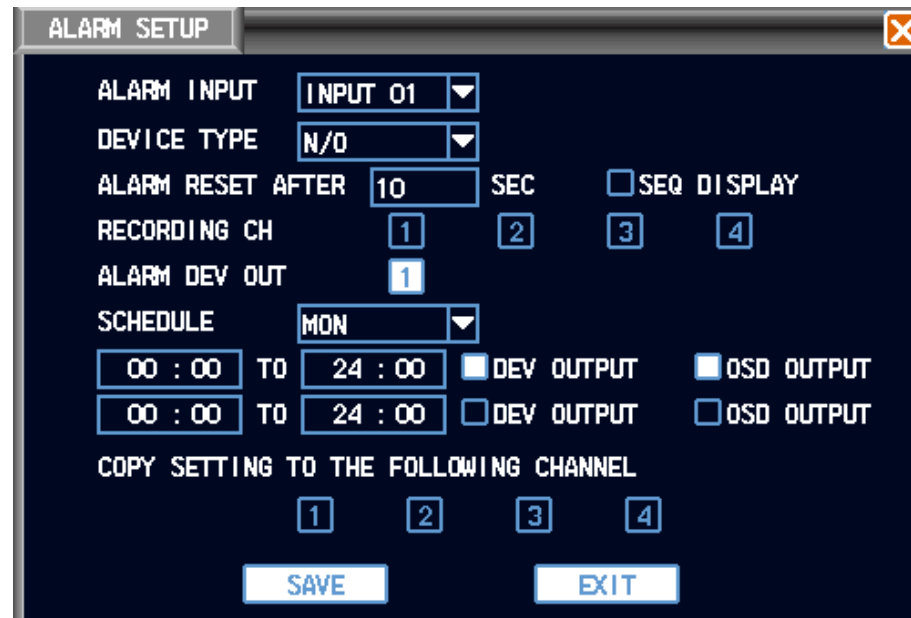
ALARM SETUP

ALARM INPUT INPUT 01

DEVICE TYPE N/O

ALARM RESET AFTER 10 SEC SEQ DISPLAY

RECORDING CH 1 2 3 4

ALARM DEV OUT 1

SCHEDULE MON

00 : 00 TO 24 : 00 DEV OUTPUT OSD OUTPUT

00 : 00 TO 24 : 00 DEV OUTPUT OSD OUTPUT

COPY SETTING TO THE FOLLOWING CHANNEL

1 2 3 4

SAVE EXIT